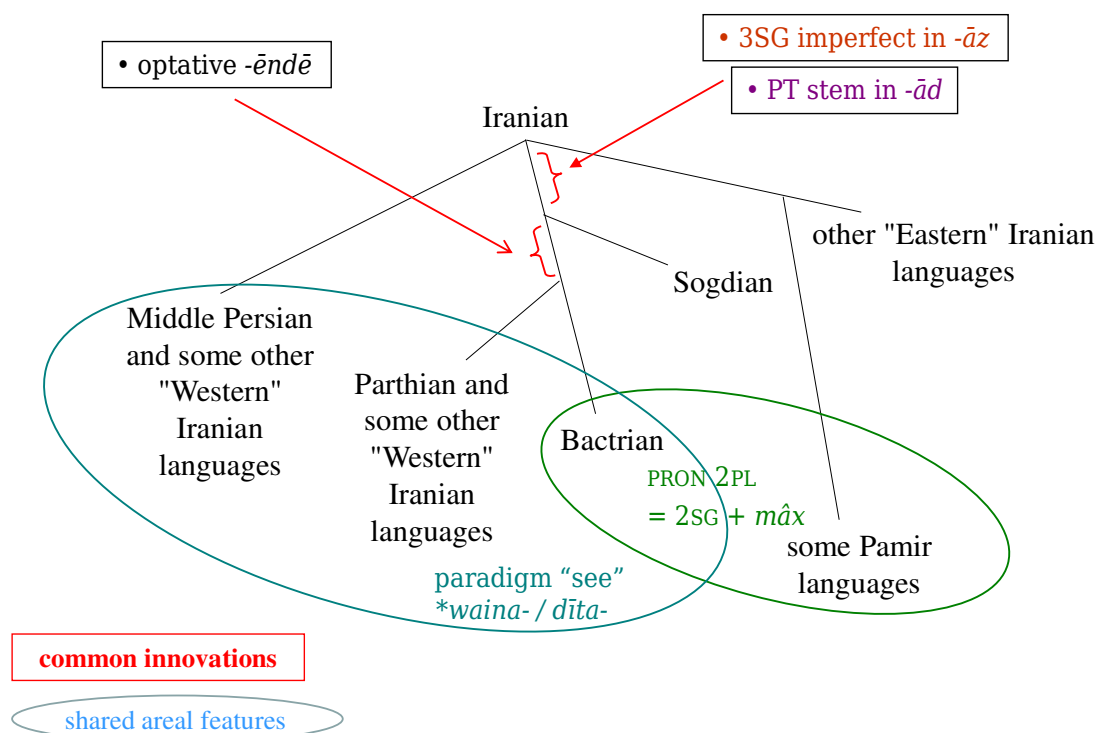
• optative -*ēndē*

• 3SG imperfect in -*āz*

• PT stem in -*ād*

Iranian

other "Eastern" Iranian languages

Sogdian

Middle Persian and some other "Western" Iranian languages

Parthian and some other "Western" Iranian languages

Bactrian

PRON 2PL = 2SG + *mâx*

some Pamir languages

paradigm "see" *\*waina- / dīta-*

common innovations

shared areal features